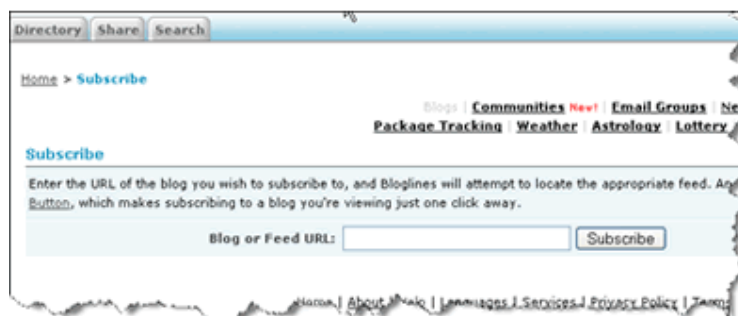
Directory | Share | Search

Home > Subscribe

Blogs | Communities New! | Email Groups | Ne
Package Tracking | Weather | Astrology | Lottery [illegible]

Subscribe

Enter the URL of the blog you wish to subscribe to, and Bloglines will attempt to locate the appropriate feed. An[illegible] Button, which makes subscribing to a blog you're viewing just one click away.

Blog or Feed URL: Subscribe

Home | About | Help | Languages | Services | Privacy Policy | Terms